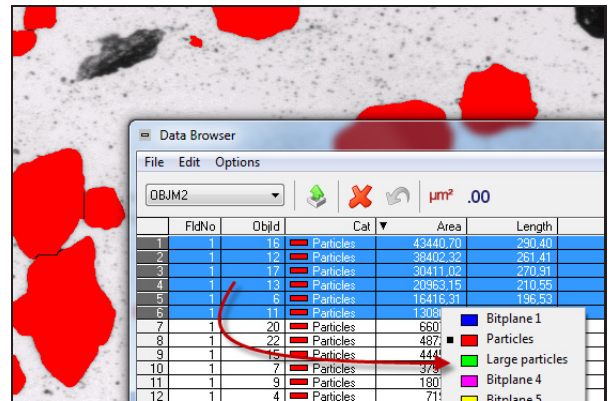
Data Browser

File Edit Options

OBJM2

µm² .00

| | FldNo | ObjId | Cat | ▼ Area | Length |
|---|---|---|---|---|---|
| 1 | 1 | 16 | Particles | 43440,70 | 290,40 |
| 2 | 1 | 12 | Particles | 38402,32 | 261,41 |
| 3 | 1 | 17 | Particles | 30411,02 | 270,91 |
| 4 | 1 | 13 | Particles | 20963,15 | 210,55 |
| 5 | 1 | 6 | Particles | 16416,31 | 196,53 |
| 6 | 1 | 11 | Particles | 1308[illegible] | |
| 7 | 1 | 20 | Particles | 660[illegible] | |
| 8 | 1 | 22 | Particles | 487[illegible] | |
| 9 | 1 | 15 | Particles | 444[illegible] | |
| 10 | 1 | 7 | Particles | 37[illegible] | |
| 11 | 1 | 9 | Particles | 180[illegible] | |
| 12 | 1 | 4 | Particles | 71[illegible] | |

Bitplane 1
Particles
Large particles
Bitplane 4
Bitplane 5